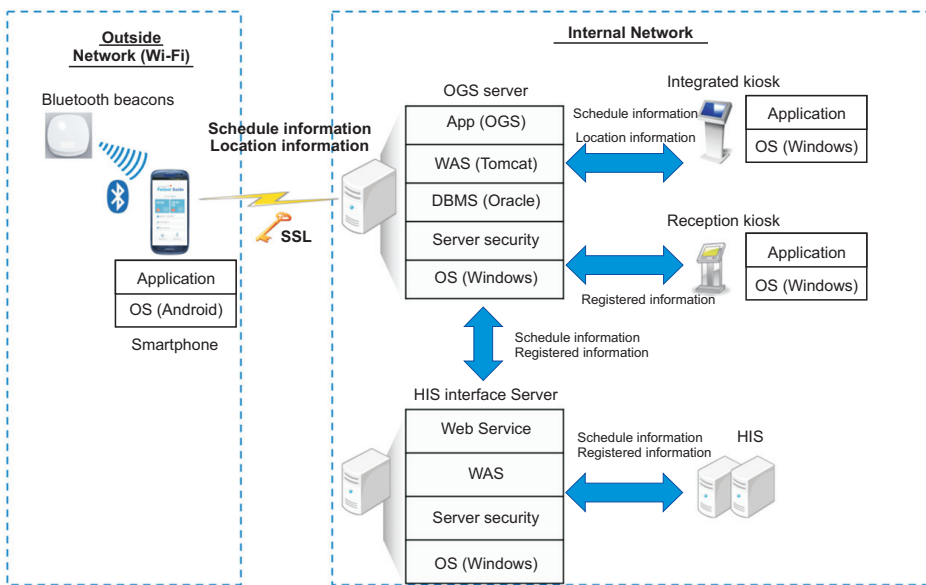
Outside Network (Wi-Fi)

Bluetooth beacons

Patient Guide

Application
OS (Android)

Smartphone

Schedule information
Location information

SSL

Internal Network

OGS server

| App (OGS) |
|---|
| WAS (Tomcat) |
| DBMS (Oracle) |
| Server security |
| OS (Windows) |

Schedule information
Location information

Integrated kiosk

Application
OS (Windows)

Reception kiosk

Application
OS (Windows)

Registered information

Schedule information
Registered information

HIS interface Server

| Web Service |
|---|
| WAS |
| Server security |
| OS (Windows) |

Schedule information
Registered information

HIS